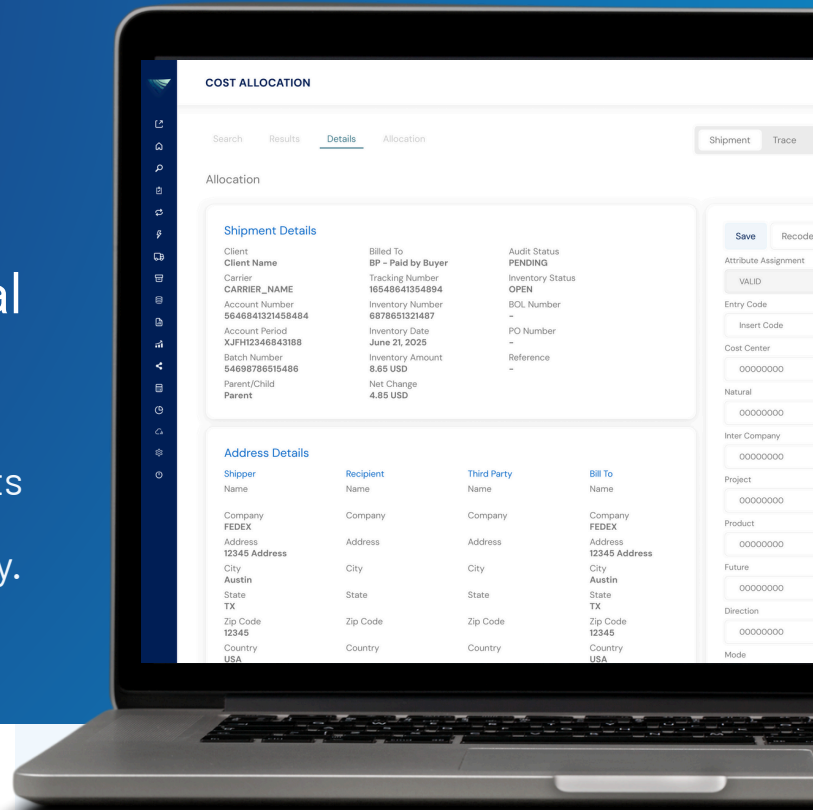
al

ts

y.

COST ALLOCATION

Search Results Details Allocation

Shipment Trace

Allocation

Shipment Details

Client
Client Name

Carrier
CARRIER_NAME

Account Number
5646841321458484

Account Period
XJFH12346843188

Batch Number
54698786515486

Parent/Child
Parent

Billed To
BP - Paid by Buyer

Tracking Number
16548641354894

Inventory Number
6878651321487

Inventory Date
June 21, 2025

Inventory Amount
8.65 USD

Net Change
4.85 USD

Audit Status
PENDING

Inventory Status
OPEN

BOL Number
-

PO Number
-

Reference
-

Address Details

| Shipper | Recipient | Third Party | Bill To |
|---|---|---|---|
| Name | Name | Name | Name |
| Company FEDEX | Company | Company | Company FEDEX |
| Address 12345 Address | Address | Address | Address 12345 Address |
| City Austin | City | City | City Austin |
| State TX | State | State | State TX |
| Zip Code 12345 | Zip Code | Zip Code | Zip Code 12345 |
| Country USA | Country | Country | Country USA |

Save Recode

Attribute Assignment
VALID

Entry Code
Insert Code

Cost Center
00000000

Natural
00000000

Inter Company
00000000

Project
00000000

Product
00000000

Future
00000000

Direction
00000000

Mode